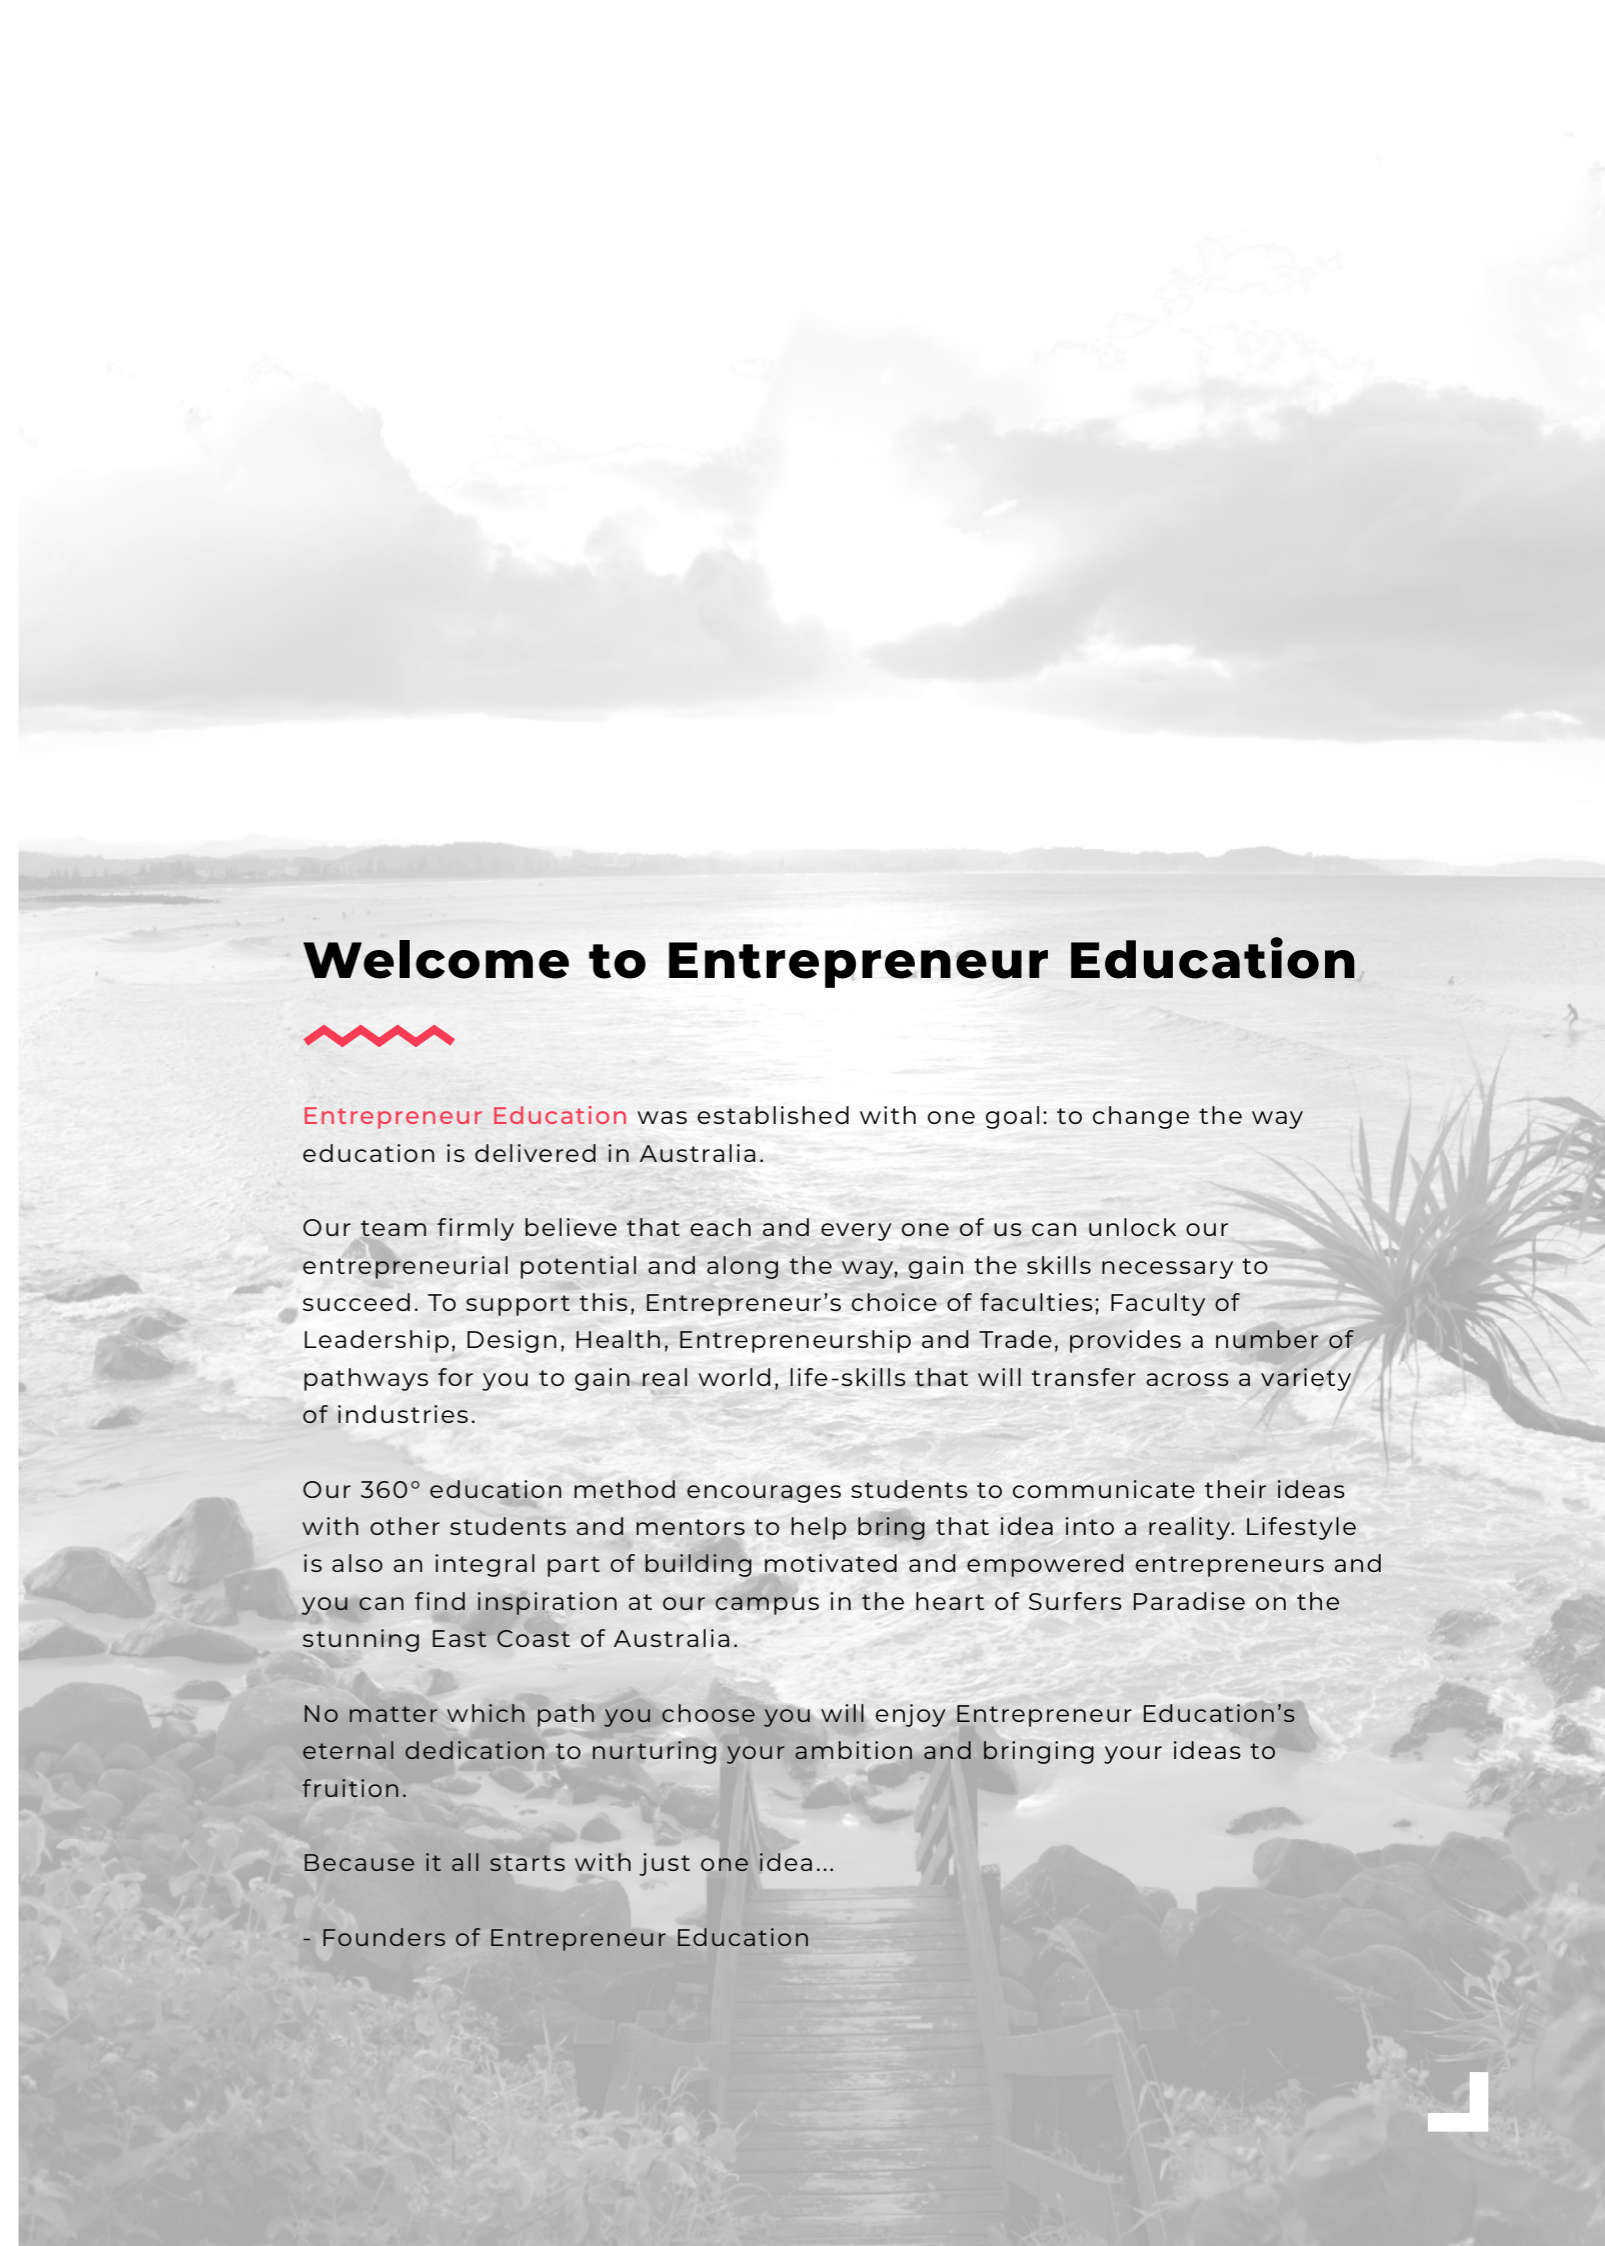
Welcome to Entrepreneur Education

Entrepreneur Education was established with one goal: to change the way education is delivered in Australia.

Our team firmly believe that each and every one of us can unlock our entrepreneurial potential and along the way, gain the skills necessary to succeed. To support this, Entrepreneur’s choice of faculties; Faculty of Leadership, Design, Health, Entrepreneurship and Trade, provides a number of pathways for you to gain real world, life-skills that will transfer across a variety of industries.

Our 360° education method encourages students to communicate their ideas with other students and mentors to help bring that idea into a reality. Lifestyle is also an integral part of building motivated and empowered entrepreneurs and you can find inspiration at our campus in the heart of Surfers Paradise on the stunning East Coast of Australia.

No matter which path you choose you will enjoy Entrepreneur Education’s eternal dedication to nurturing your ambition and bringing your ideas to fruition.

Because it all starts with just one idea...

- Founders of Entrepreneur Education